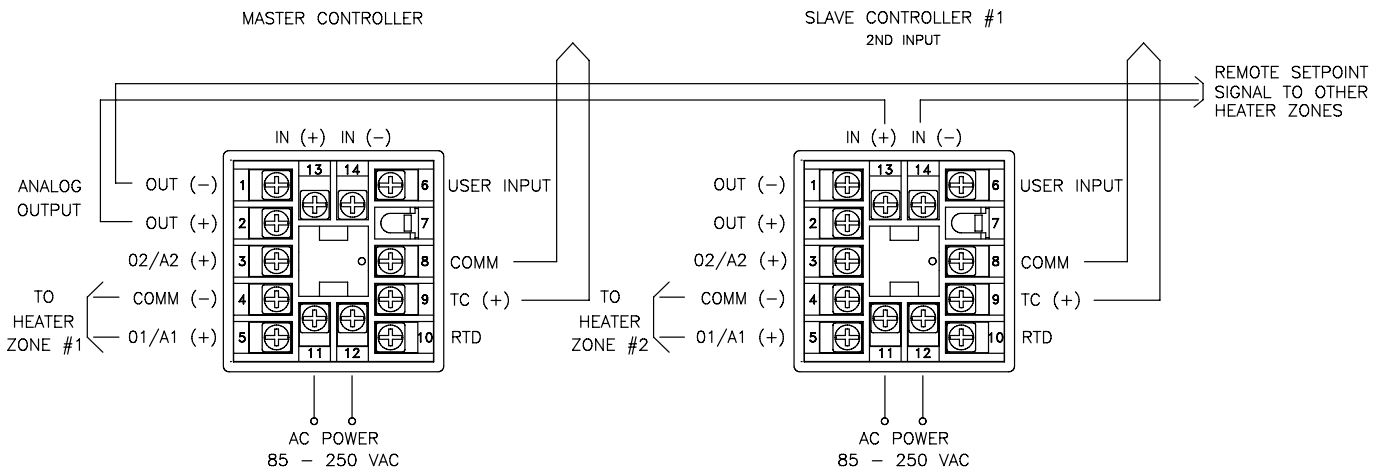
MASTER CONTROLLER

SLAVE CONTROLLER #1
2ND INPUT

REMOTE SETPOINT SIGNAL TO OTHER HEATER ZONES

IN (+) IN (−)

ANALOG OUTPUT

OUT (−)
OUT (+)
02/A2 (+)
COMM (−)
01/A1 (+)

TO HEATER ZONE #1

1
2
3
4
5
13
14
11
12
6
7
8
9
10

USER INPUT
COMM
TC (+)
RTD

AC POWER
85 − 250 VAC

IN (+) IN (−)

TO HEATER ZONE #2

OUT (−)
OUT (+)
02/A2 (+)
COMM (−)
01/A1 (+)

1
2
3
4
5
13
14
11
12
6
7
8
9
10

USER INPUT
COMM
TC (+)
RTD

AC POWER
85 − 250 VAC